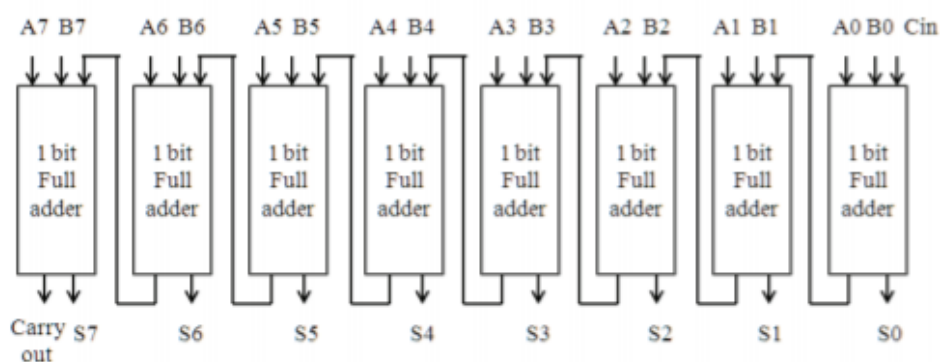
A7 B7 A6 B6 A5 B5 A4 B4 A3 B3 A2 B2 A1 B1 A0 B0 Cin

1 bit Full adder

1 bit Full adder

1 bit Full adder

1 bit Full adder

1 bit Full adder

1 bit Full adder

1 bit Full adder

1 bit Full adder

Carry out S7 S6 S5 S4 S3 S2 S1 S0